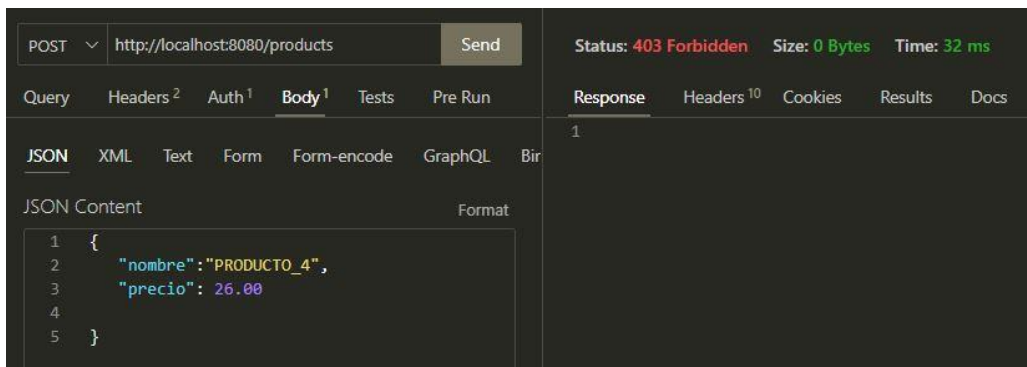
POST http://localhost:8080/products Send

Query Headers 2 Auth 1 Body 1 Tests Pre Run

JSON XML Text Form Form-encode GraphQL Bir

JSON Content Format

1 {
2 "nombre":"PRODUCTO_4",
3 "precio": 26.00
4
5 }

Status: 403 Forbidden Size: 0 Bytes Time: 32 ms

Response Headers 10 Cookies Results Docs

1